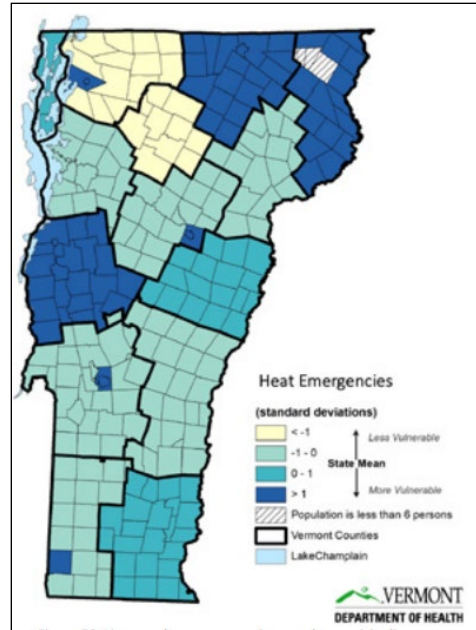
Heat Emergencies

(standard deviations)

< -1

-1 - 0

0 - 1

> 1

Less Vulnerable

State Mean

More Vulnerable

Population is less than 6 persons

Vermont Counties

LakeChamplain

VERMONT

DEPARTMENT OF HEALTH